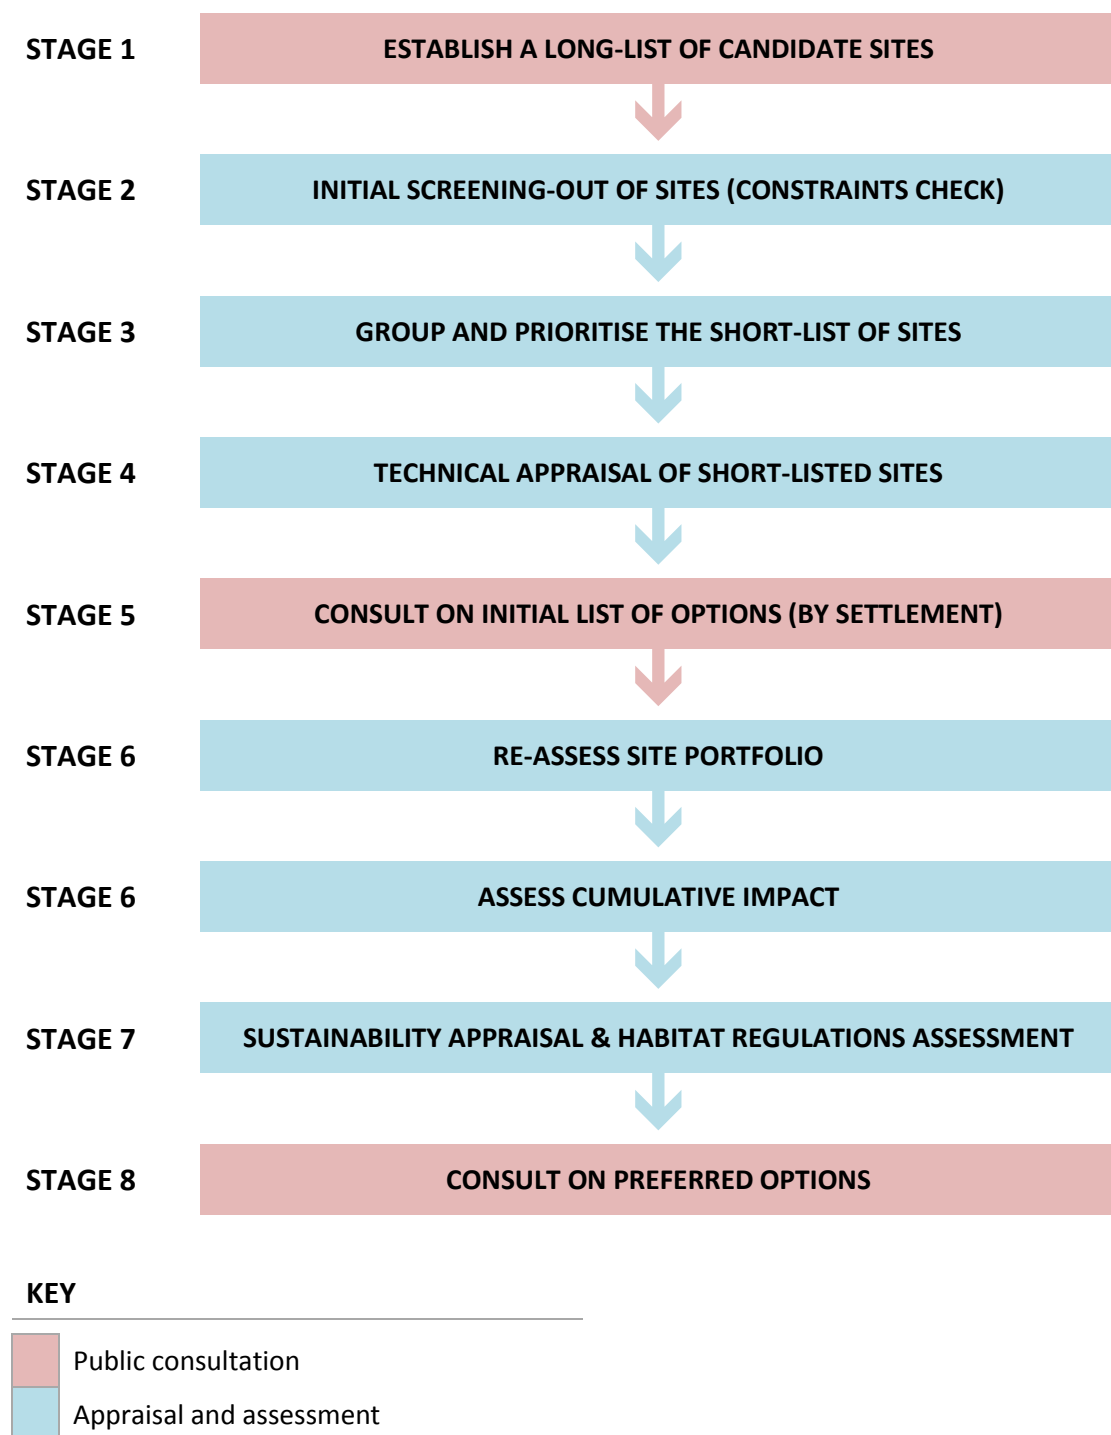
STAGE 1
ESTABLISH A LONG-LIST OF CANDIDATE SITES

STAGE 2
INITIAL SCREENING-OUT OF SITES (CONSTRAINTS CHECK)

STAGE 3
GROUP AND PRIORITISE THE SHORT-LIST OF SITES

STAGE 4
TECHNICAL APPRAISAL OF SHORT-LISTED SITES

STAGE 5
CONSULT ON INITIAL LIST OF OPTIONS (BY SETTLEMENT)

STAGE 6
RE-ASSESS SITE PORTFOLIO

STAGE 6
ASSESS CUMULATIVE IMPACT

STAGE 7
SUSTAINABILITY APPRAISAL & HABITAT REGULATIONS ASSESSMENT

STAGE 8
CONSULT ON PREFERRED OPTIONS

KEY

Public consultation

Appraisal and assessment